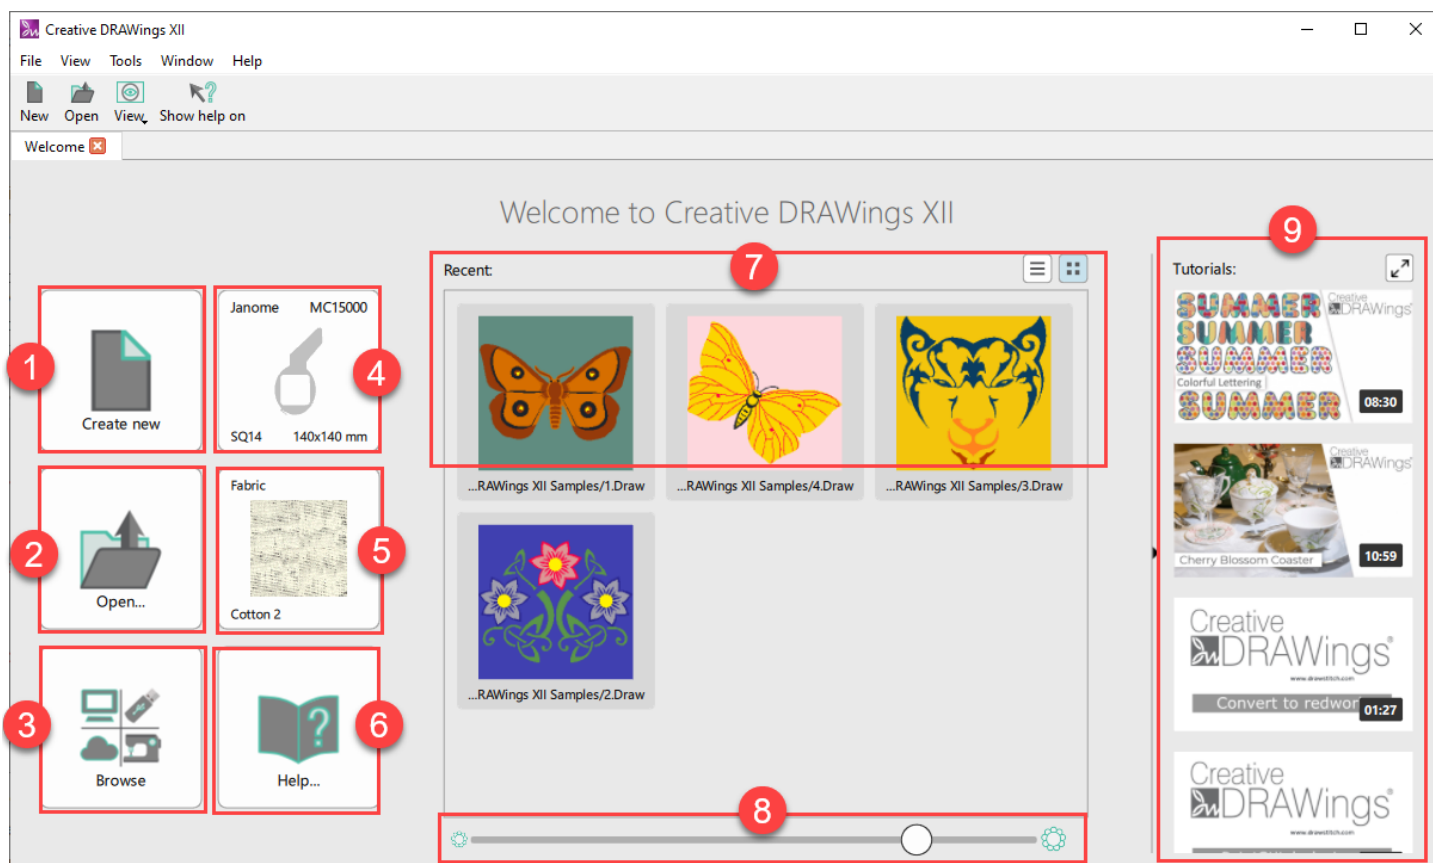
Creative DRAWings XII

File View Tools Window Help

New Open View Show help on

Welcome

Welcome to Creative DRAWings XII

1

Create new

2

Open...

3

Browse

Janome MC15000

SQ14 140x140 mm

4

Fabric

Cotton 2

5

Help...

6

Recent:

7

...RAWings XII Samples/1.Draw

...RAWings XII Samples/4.Draw

...RAWings XII Samples/3.Draw

...RAWings XII Samples/2.Draw

8

Tutorials:

9

SUMMER SUMMER SUMMER Colorful Lettering SUMMER Creative DRAWings 08:30

Creative DRAWings Cherry Blossom Coaster 10:59

Creative DRAWings Convert to redwor 01:27

Creative DRAWings